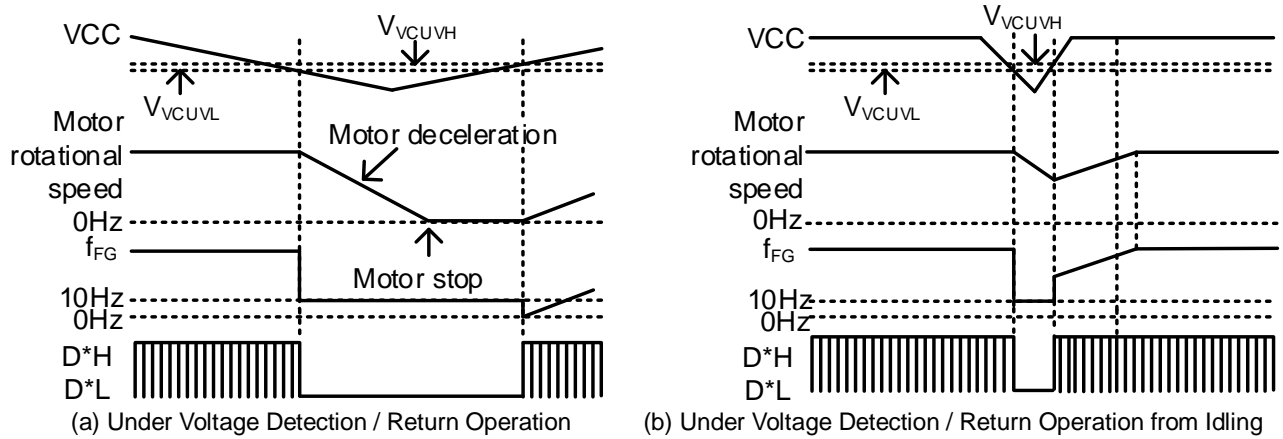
VCC
$V_{VCUVH}$
$V_{VCUVL}$
Motor rotational speed
Motor deceleration
0Hz
$f_{FG}$
Motor stop
10Hz
0Hz
D*H
D*L
(a) Under Voltage Detection / Return Operation

VCC
$V_{VCUVH}$
$V_{VCUVL}$
Motor rotational speed
0Hz
$f_{FG}$
10Hz
0Hz
D*H
D*L
(b) Under Voltage Detection / Return Operation from Idling